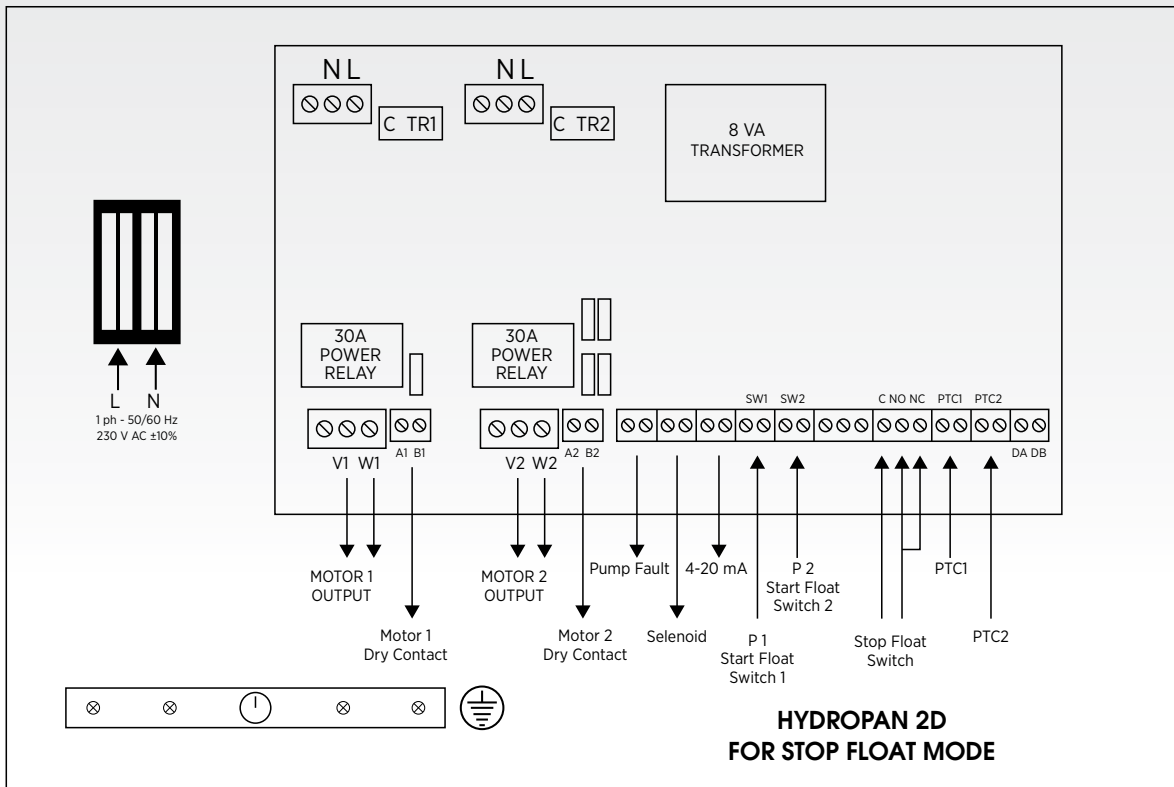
N L

C TR1

N L

C TR2

8 VA
TRANSFORMER

30A
POWER
RELAY

30A
POWER
RELAY

L N
1 ph - 50/60 Hz
230 V AC ±10%

V1 W1 A1 B1

V2 W2 A2 B2

SW1 SW2

C NO NC PTC1 PTC2

DA DB

MOTOR 1
OUTPUT

Motor 1
Dry Contact

MOTOR 2
OUTPUT

Motor 2
Dry Contact

Pump Fault

Selenoid

4-20 mA

P 1
Start Float
Switch 1

P 2
Start Float
Switch 2

Stop Float
Switch

PTC1

PTC2

HYDROPAN 2D
FOR STOP FLOAT MODE